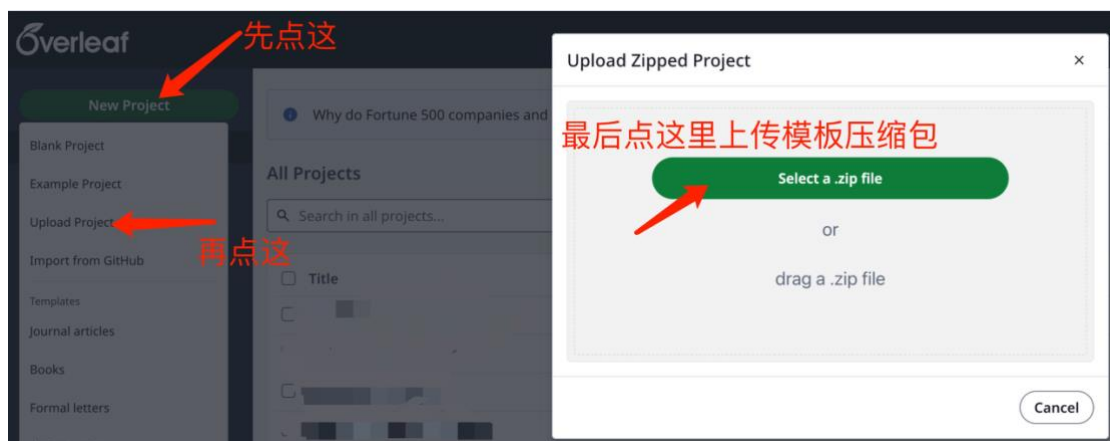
Overleaf

先点这

New Project

Blank Project

Example Project

Upload Project

再点这

Import from GitHub

Templates

Journal articles

Books

Formal letters

Why do Fortune 500 companies and

All Projects

Search in all projects...

Title

Upload Zipped Project

×

最后点这里上传模板压缩包

Select a .zip file

or

drag a .zip file

Cancel